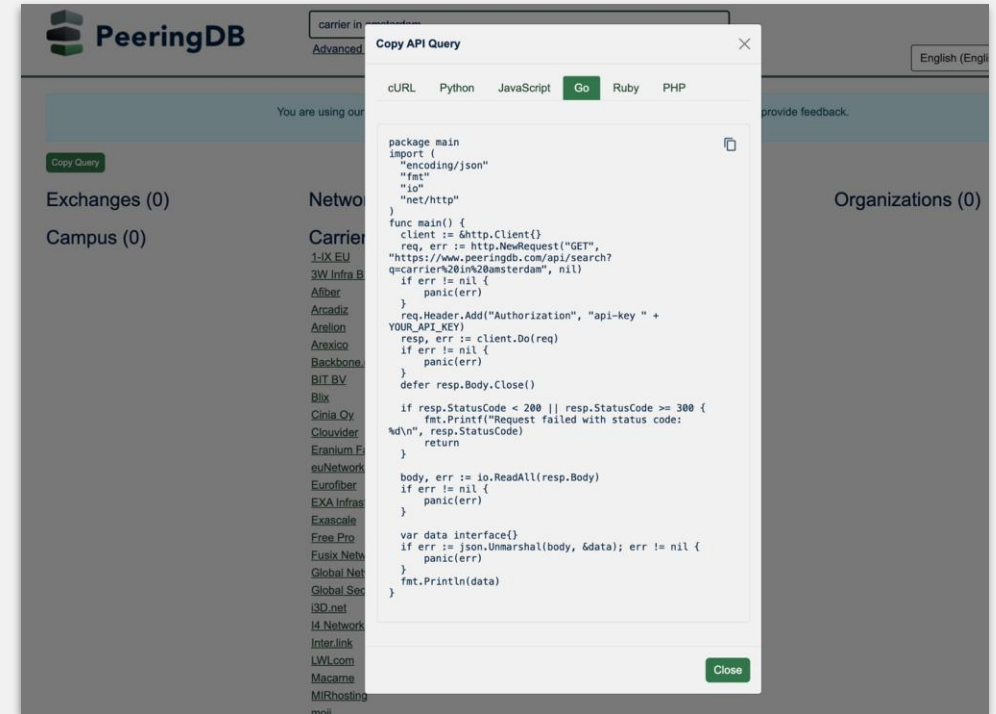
PeeringDB

carrier in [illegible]

Advanced

English (Engli

You are using our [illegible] provide feedback.

Copy Query

Exchanges (0)

Campus (0)

Netwo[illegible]

Carrier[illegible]

1-IX EU
3W Infra B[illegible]
Afiber
Arcadiz
Arelion
Arexico
Backbone.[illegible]
BIT BV
Blix
Cinia Oy
Clouvider
Eranium F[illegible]
euNetwork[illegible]
Eurofiber
EXA Infras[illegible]
Exascale
Free Pro
Fusix Netw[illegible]
Global Net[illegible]
Global Sec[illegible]
i3D.net
I4 Network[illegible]
Inter.link
LWLcom
Macarne
MIRhosting
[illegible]

Organizations (0)

Copy API Query

cURL Python JavaScript Go Ruby PHP

package main
import (
  "encoding/json"
  "fmt"
  "io"
  "net/http"
)
func main() {
  client := &http.Client{}
  req, err := http.NewRequest("GET", "https://www.peeringdb.com/api/search?q=carrier%20in%20amsterdam", nil)
  if err != nil {
    panic(err)
  }
  req.Header.Add("Authorization", "api-key " + YOUR_API_KEY)
  resp, err := client.Do(req)
  if err != nil {
    panic(err)
  }
  defer resp.Body.Close()

  if resp.StatusCode < 200 || resp.StatusCode >= 300 {
    fmt.Printf("Request failed with status code: %d\n", resp.StatusCode)
    return
  }

  body, err := io.ReadAll(resp.Body)
  if err != nil {
    panic(err)
  }

  var data interface{}
  if err := json.Unmarshal(body, &data); err != nil {
    panic(err)
  }
  fmt.Println(data)
}

Close